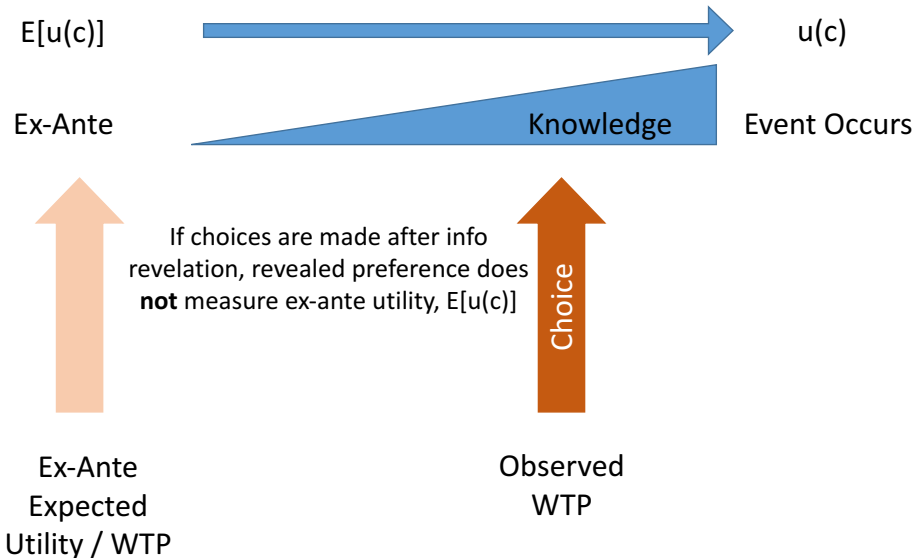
E[u(c)]

u(c)

Ex-Ante

Knowledge

Event Occurs

If choices are made after info revelation, revealed preference does **not** measure ex-ante utility, E[u(c)]

Choice

Ex-Ante Expected Utility / WTP

Observed WTP